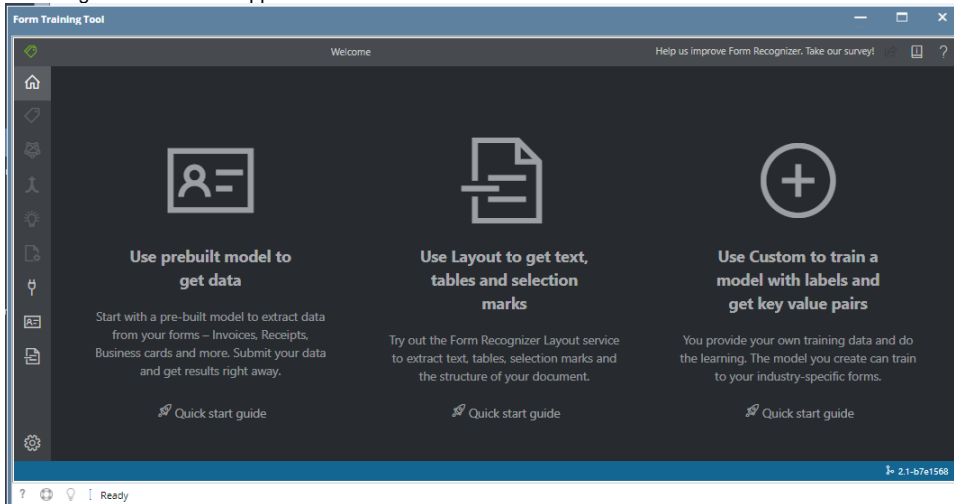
Form Training Tool

Welcome

Help us improve Form Recognizer. Take our survey!

Use prebuilt model to get data

Start with a pre-built model to extract data from your forms – Invoices, Receipts, Business cards and more. Submit your data and get results right away.

Quick start guide

Use Layout to get text, tables and selection marks

Try out the Form Recognizer Layout service to extract text, tables, selection marks and the structure of your document.

Quick start guide

Use Custom to train a model with labels and get key value pairs

You provide your own training data and do the learning. The model you create can train to your industry-specific forms.

Quick start guide

2.1-b7e1568

Ready